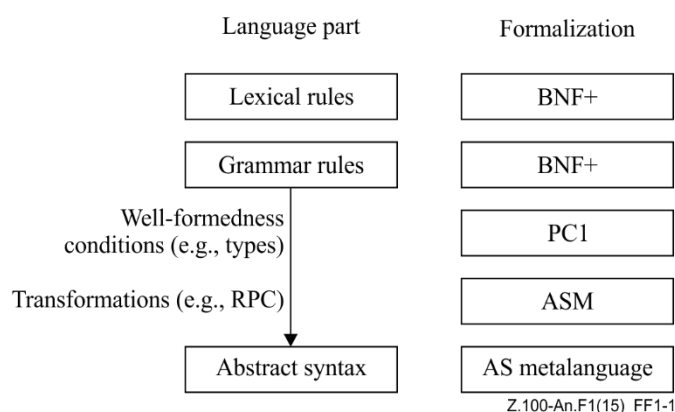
Language part

Formalization

Lexical rules

BNF+

Grammar rules

BNF+

Well-formedness conditions (e.g., types)

PC1

Transformations (e.g., RPC)

ASM

Abstract syntax

AS metalanguage

Z.100-An.F1(15)_FF1-1